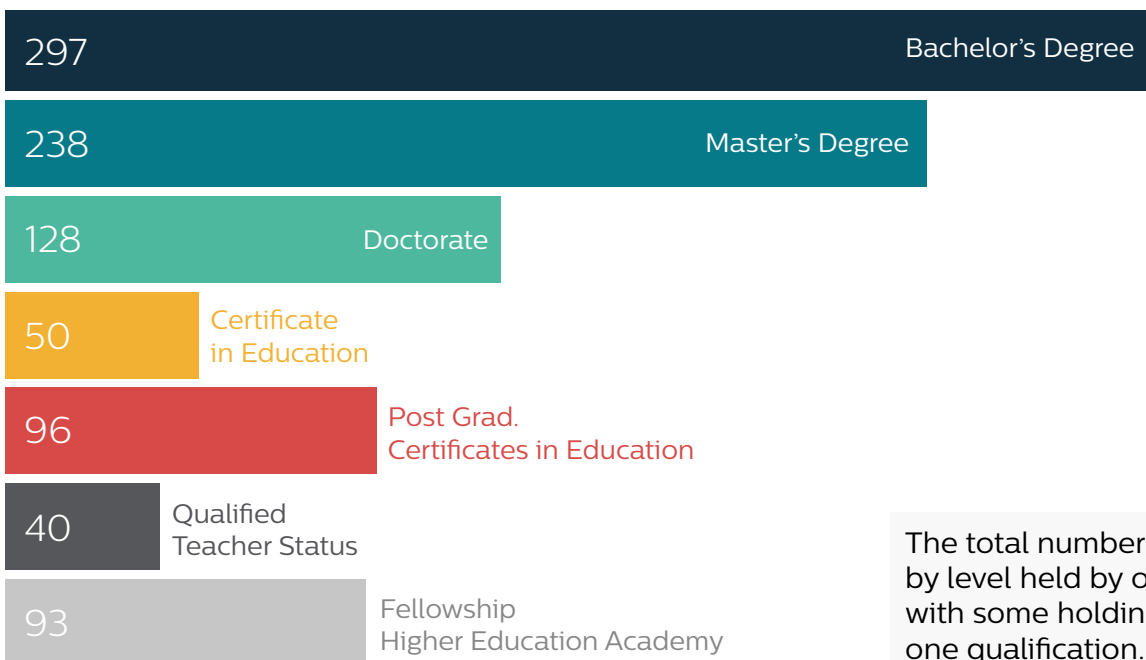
297 Bachelor’s Degree

238 Master’s Degree

128 Doctorate

50 Certificate in Education

96 Post Grad. Certificates in Education

40 Qualified Teacher Status

93 Fellowship Higher Education Academy

The total number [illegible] by level held by o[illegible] with some holdin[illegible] one qualification.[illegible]